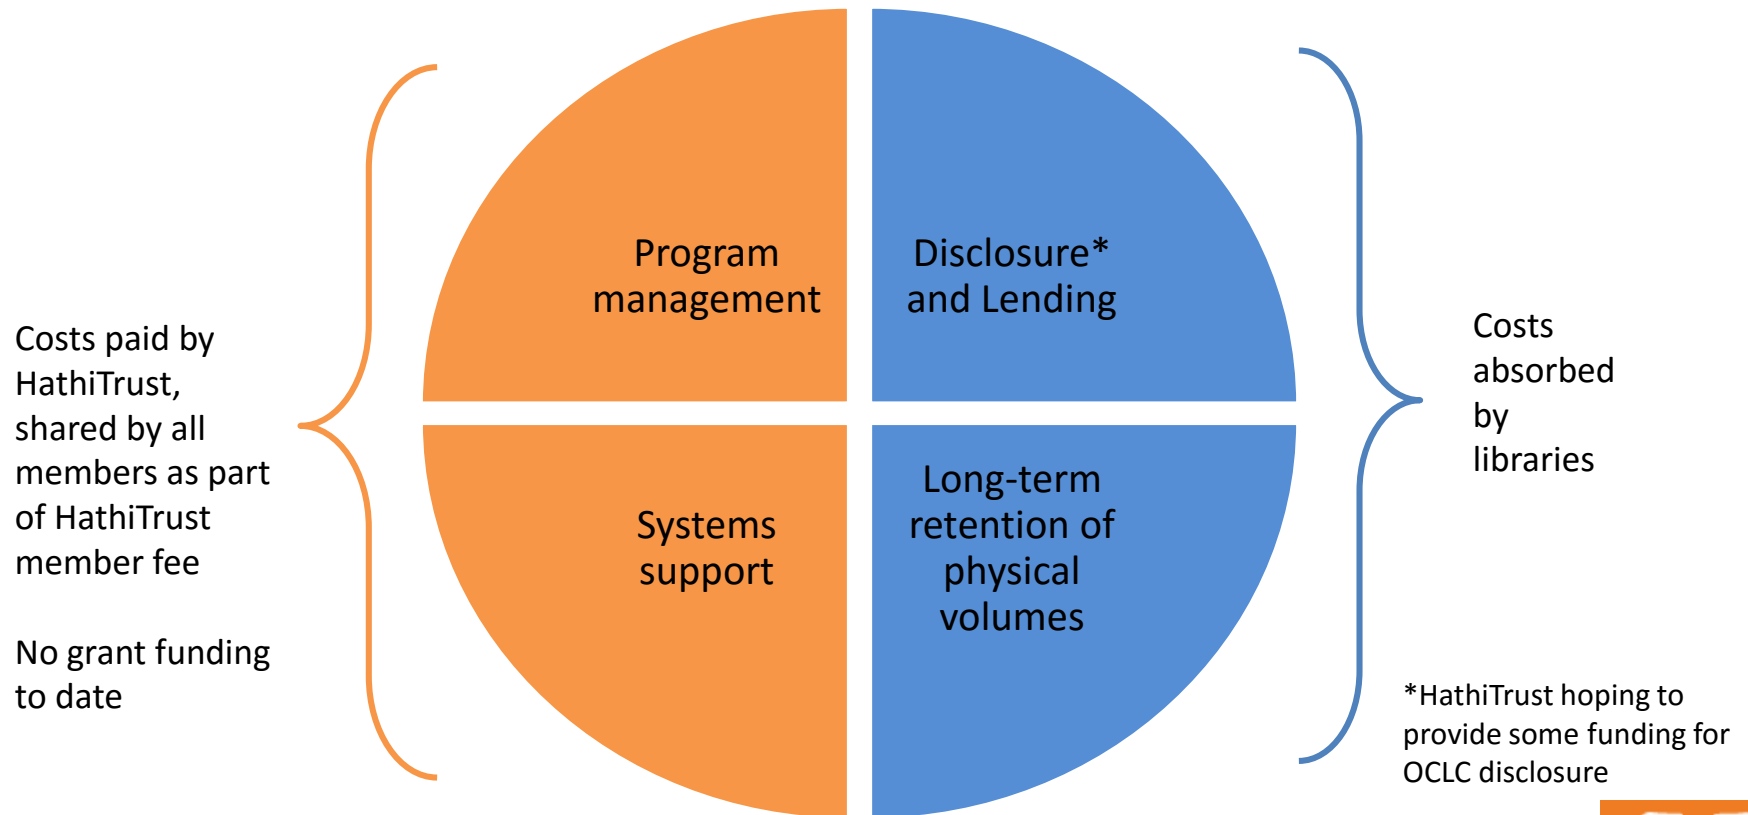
Costs paid by HathiTrust, shared by all members as part of HathiTrust member fee

No grant funding to date

Program management

Disclosure* and Lending

Systems support

Long-term retention of physical volumes

Costs absorbed by libraries

*HathiTrust hoping to provide some funding for OCLC disclosure